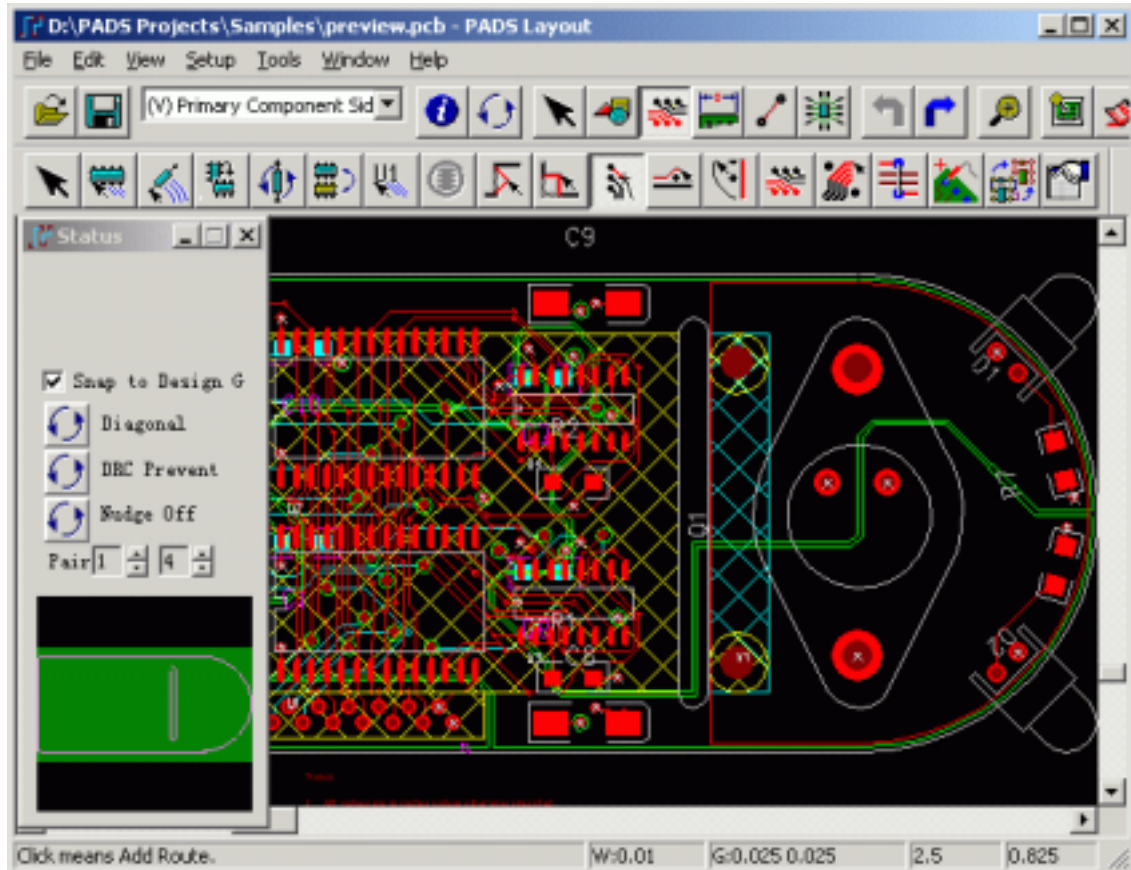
D:\PADS Projects\Samples\preview.pcb - PADS Layout

File Edit View Setup Tools Window Help

(V) Primary Component Sid

Status

Snap to Design G

Diagonal

DRC Prevent

Nudge Off

Pair 1 4

C9

Q1

R2

R1

C8

R7

Q1

Q2

Click means Add Route.

W:0.01

G:0.025 0.025

2.5

0.825